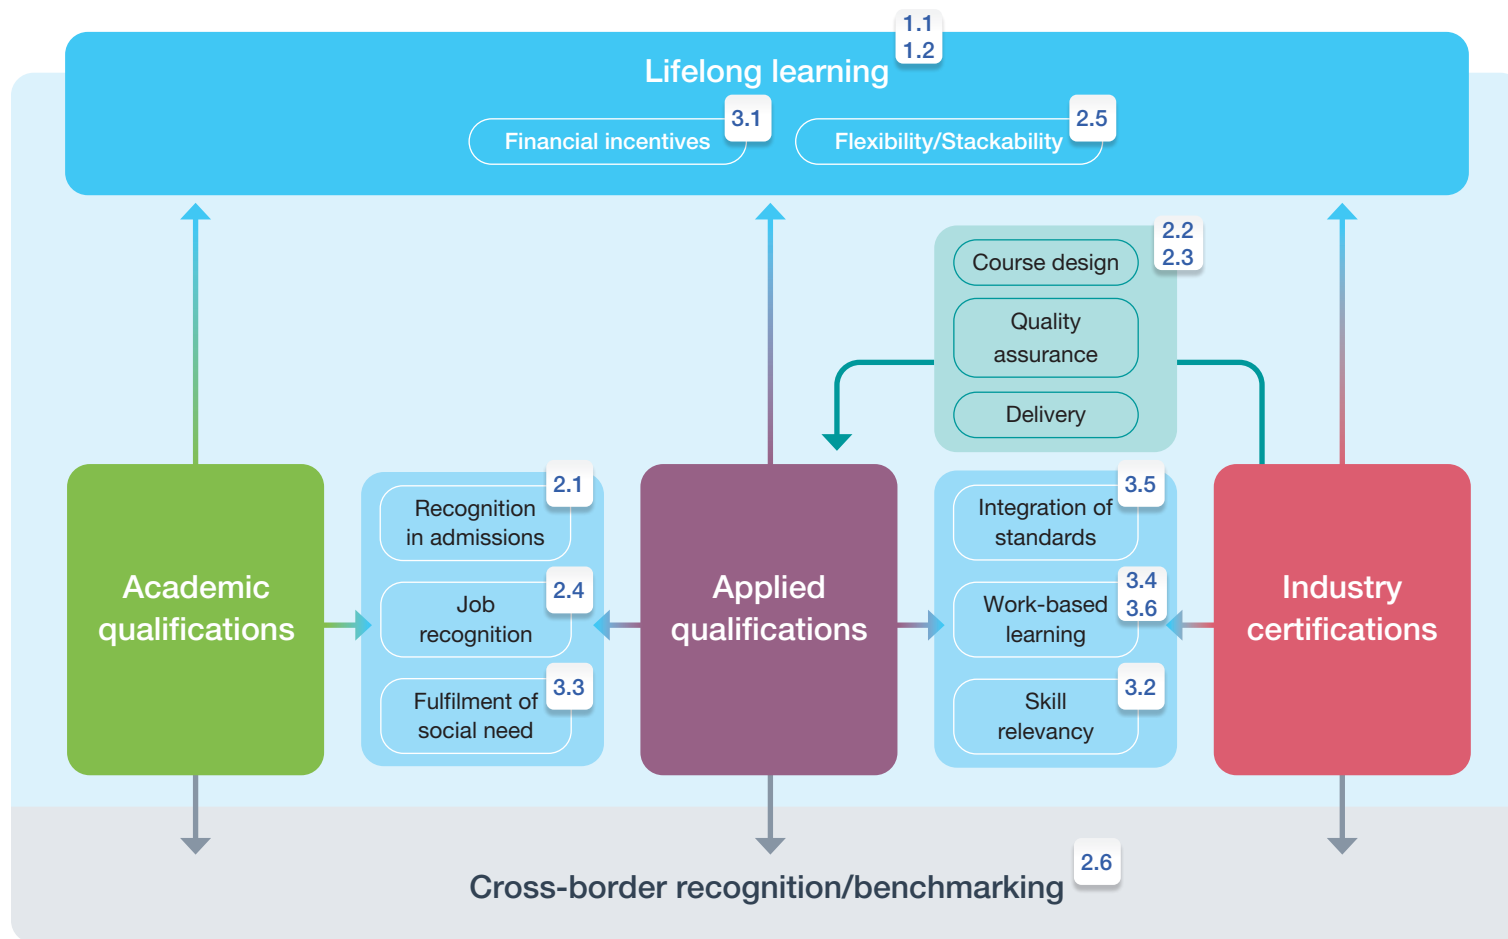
1.1
1.2
Lifelong learning
3.1
Financial incentives
2.5
Flexibility/Stackability

Course design
2.2
2.3
Quality assurance
Delivery

Academic qualifications

2.1
Recognition in admissions
2.4
Job recognition
3.3
Fulfilment of social need

Applied qualifications

3.5
Integration of standards
3.4
3.6
Work-based learning
3.2
Skill relevancy

Industry certifications

2.6
Cross-border recognition/benchmarking